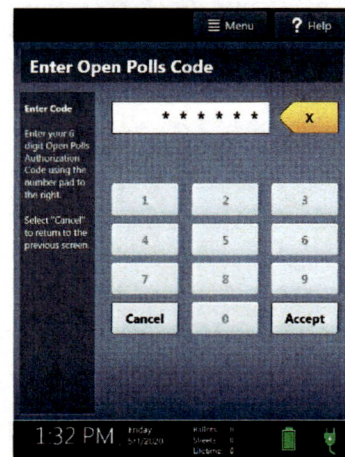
Menu
? Help

Enter Open Polls Code

Enter Code

Enter your 6 digit Open Polls Authorization Code using the number pad to the right.

Select "Cancel" to return to the previous screen.

* * * * * *
X

1
2
3
4
5
6
7
8
9
Cancel
0
Accept

1:32 PM
Friday 5/1/2020
Ballots: 0
Sheets: 0
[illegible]: 0